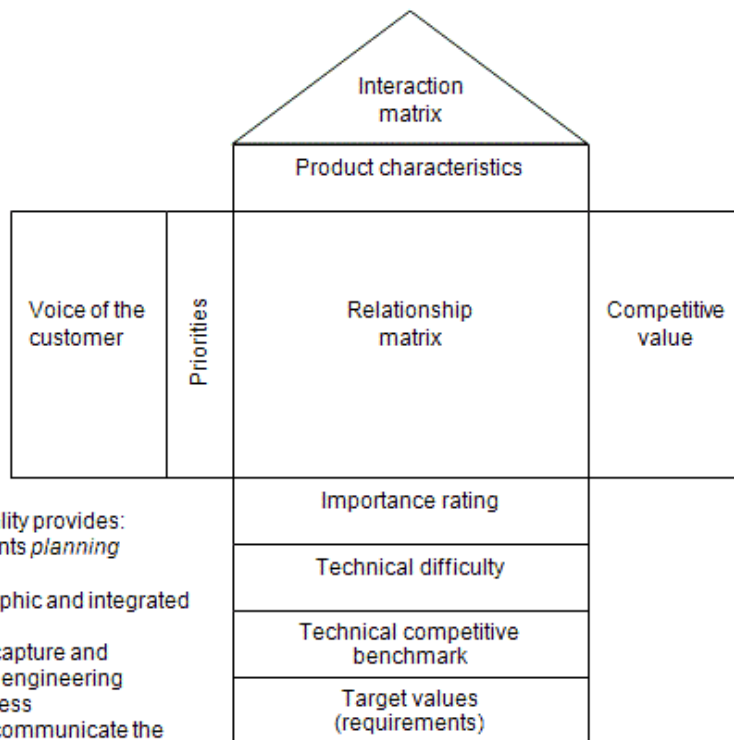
Interaction matrix

Product characteristics

Voice of the customer

Priorities

Relationship matrix

Competitive value

lity provides:
nts *planning*

phic and integrated

capture and
engineering
ess
communicate the

Importance rating

Technical difficulty

Technical competitive benchmark

Target values (requirements)